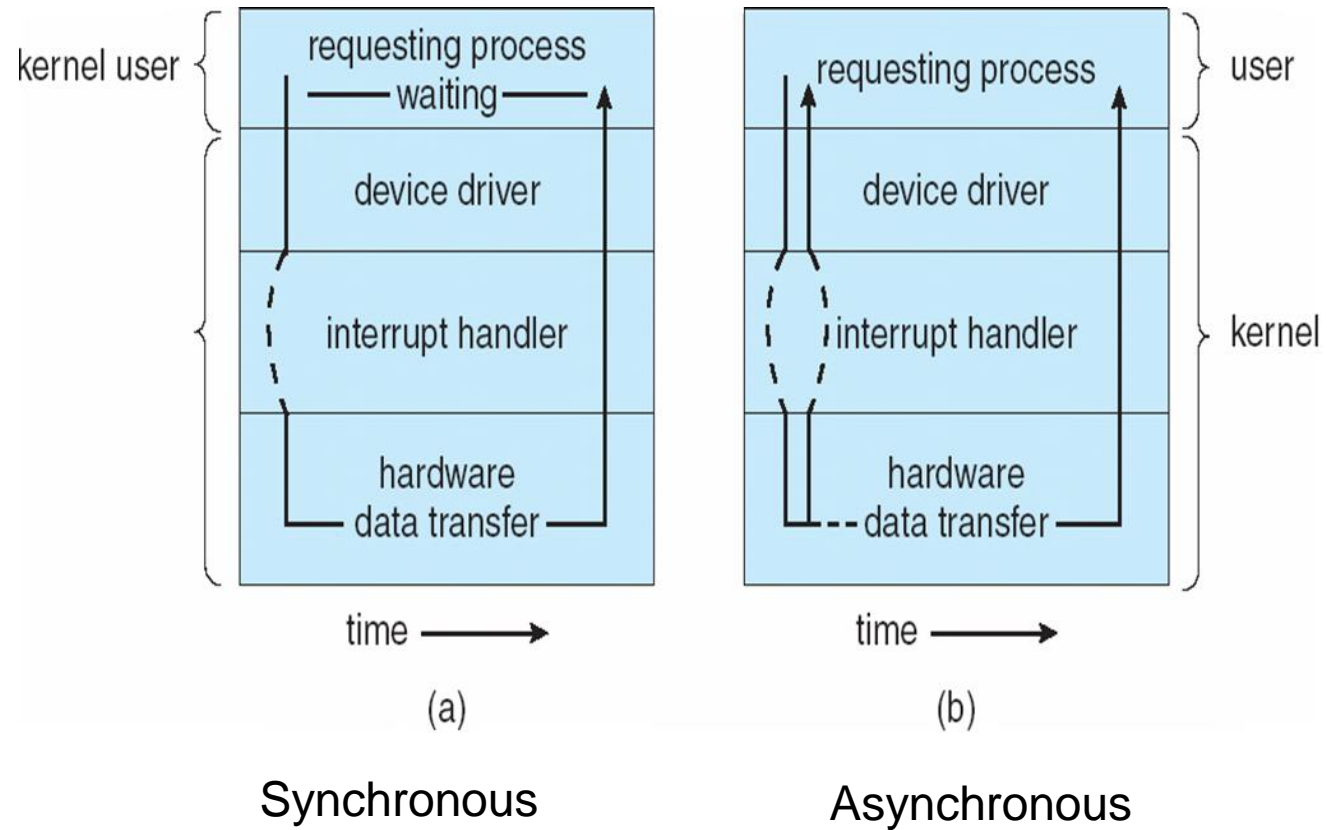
kernel user

requesting process
waiting

device driver

interrupt handler

hardware
data transfer

time

(a)

Synchronous

requesting process

device driver

interrupt handler

hardware
data transfer

user

kernel

time

(b)

Asynchronous